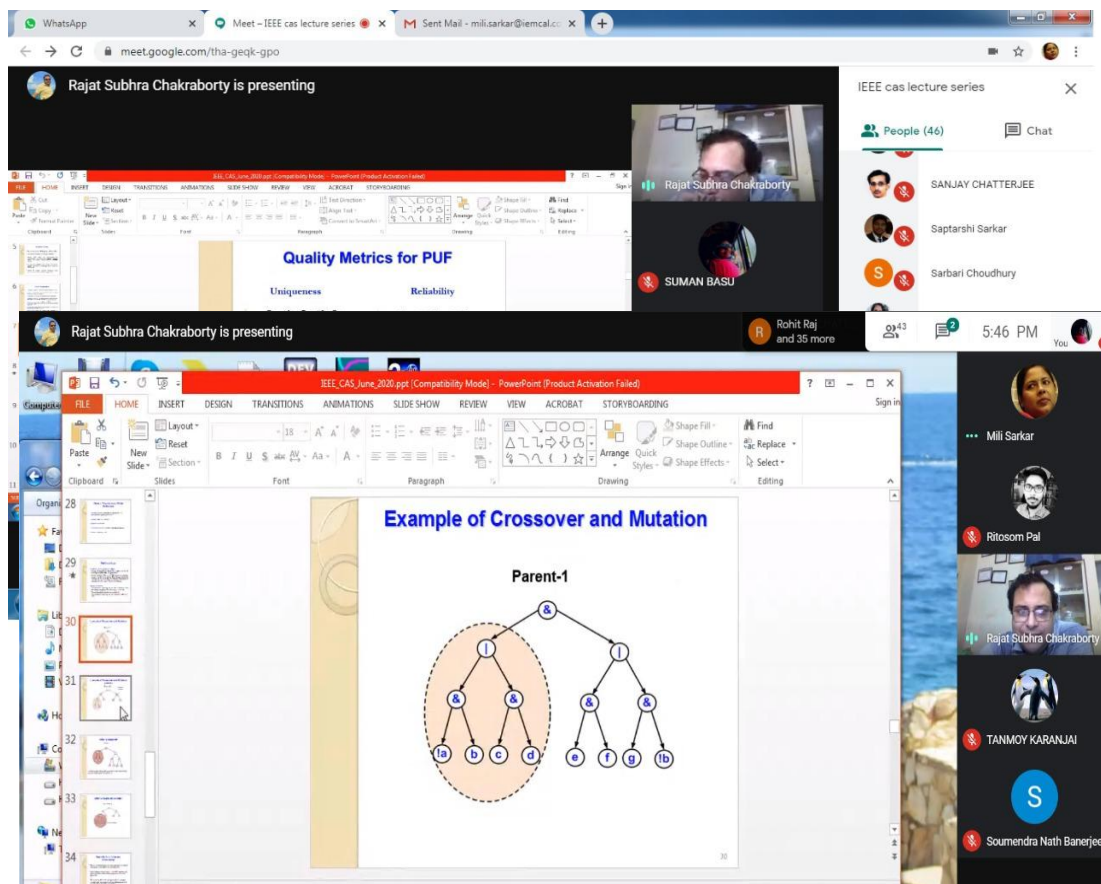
WhatsApp
Meet – IEEE cas lecture series
Sent Mail - mili.sarkar@iemcal.co
meet.google.com/tha-geqk-gpo

Rajat Subhra Chakraborty is presenting

IEEE cas lecture series
People (46)
Chat

Rajat Subhra Chakraborty
SUMAN BASU
SANJAY CHATTERJEE
Saptarshi Sarkar
Sarbari Choudhury

IEEE_CAS_June_2020.ppt [Compatibility Mode] - PowerPoint (Product Activation Failed)
FILE HOME INSERT DESIGN TRANSITIONS ANIMATIONS SLIDE SHOW REVIEW VIEW ACROBAT STORYBOARDING

Quality Metrics for PUF
Uniqueness
Reliability

Rajat Subhra Chakraborty is presenting
Rohit Raj and 35 more
43
2
5:46 PM
You

IEEE_CAS_June_2020.ppt [Compatibility Mode] - PowerPoint (Product Activation Failed)
FILE HOME INSERT DESIGN TRANSITIONS ANIMATIONS SLIDE SHOW REVIEW VIEW ACROBAT STORYBOARDING Sign in
Paste New Slide Layout Reset Section Clipboard Slides Font Paragraph Arrange Quick Styles Shape Fill Shape Outline Shape Effects Drawing Find Replace Select Editing

28
29
30
31
32
33
34

Example of Crossover and Mutation

Parent-1

&
|
|
&
&
&
&
!a
b
c
d
e
f
g
!b

30

Mili Sarkar
Ritosom Pal
Rajat Subhra Chakraborty
TANMOY KARANJAI
S
Soumendra Nath Banerjee